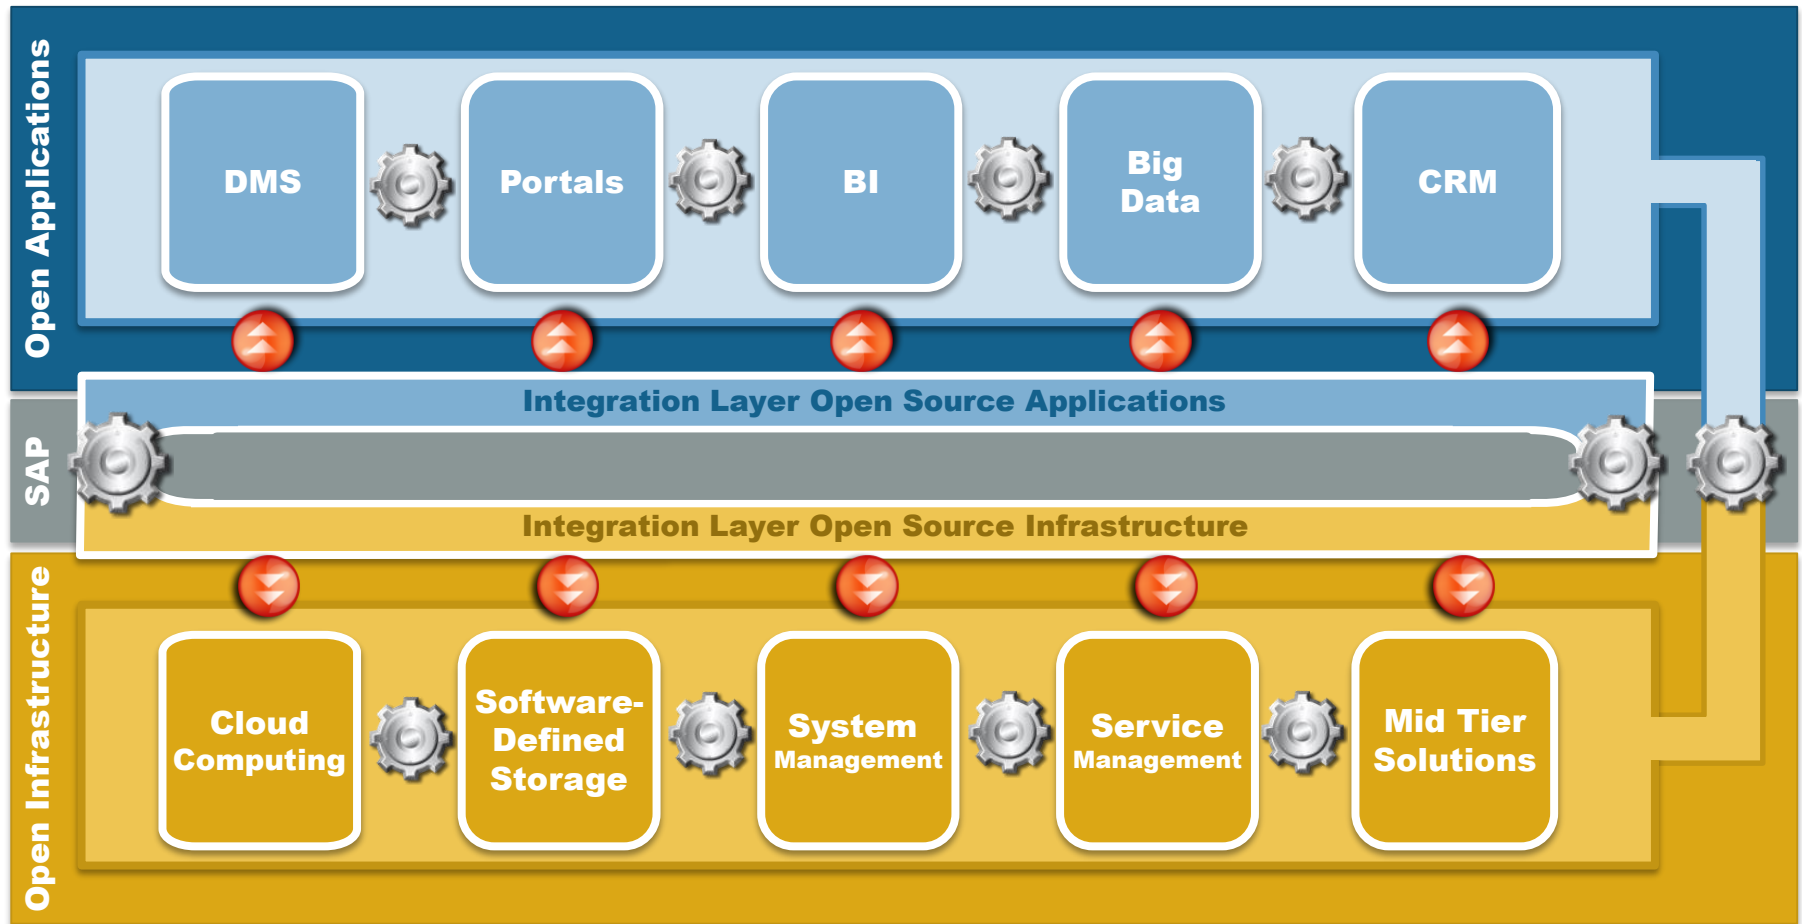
Open Applications

DMS

Portals

BI

Big Data

CRM

SAP

Integration Layer Open Source Applications

Integration Layer Open Source Infrastructure

Open Infrastructure

Cloud Computing

Software-Defined Storage

System Management

Service Management

Mid Tier Solutions